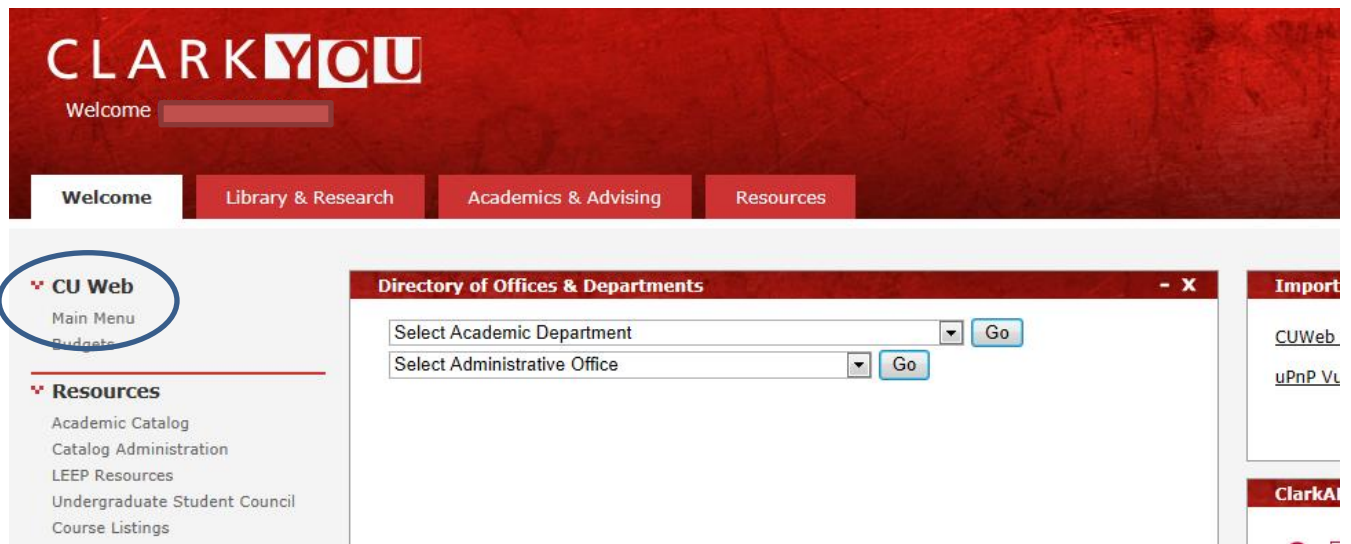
CLARKYOU

Welcome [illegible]

Welcome
Library & Research
Academics & Advising
Resources

CU Web
Main Menu
Budgets

Resources
Academic Catalog
Catalog Administration
LEEP Resources
Undergraduate Student Council
Course Listings

Directory of Offices & Departments
- X
Select Academic Department
Go
Select Administrative Office
Go

Import
CUWeb
uPnP Vu

ClarkA